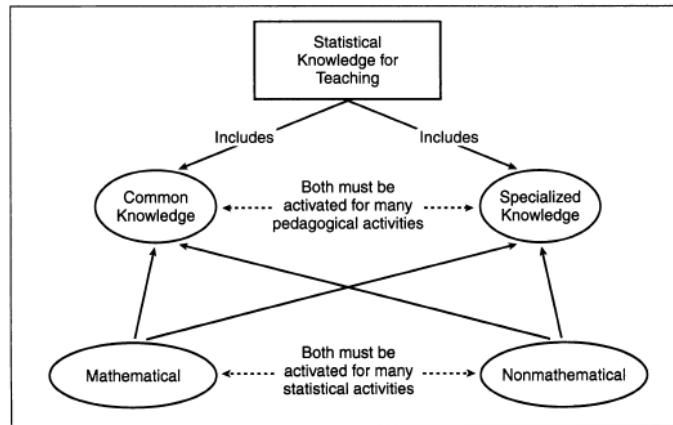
Statistical Knowledge for Teaching

Includes

Includes

Common Knowledge

Both must be activated for many pedagogical activities

Specialized Knowledge

Mathematical

Both must be activated for many statistical activities

Nonmathematical